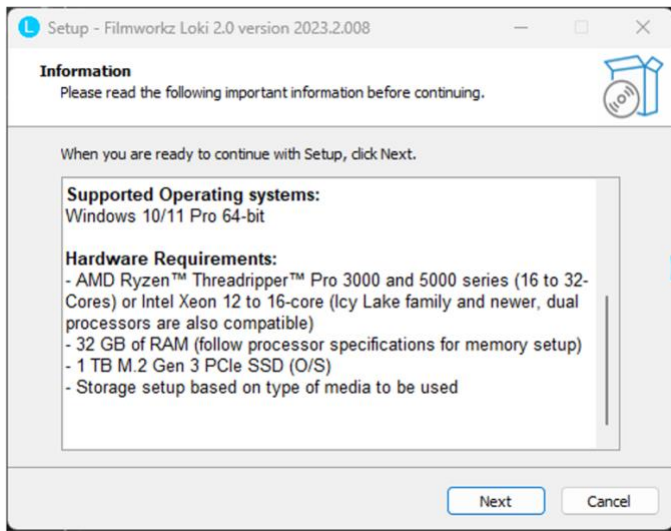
Setup - Filmworkz Loki 2.0 version 2023.2.008

Information
Please read the following important information before continuing.

When you are ready to continue with Setup, click Next.

Supported Operating systems:
Windows 10/11 Pro 64-bit

Hardware Requirements:
- AMD Ryzen™ Threadripper™ Pro 3000 and 5000 series (16 to 32-Cores) or Intel Xeon 12 to 16-core (Icy Lake family and newer, dual processors are also compatible)
- 32 GB of RAM (follow processor specifications for memory setup)
- 1 TB M.2 Gen 3 PCIe SSD (O/S)
- Storage setup based on type of media to be used

Next Cancel